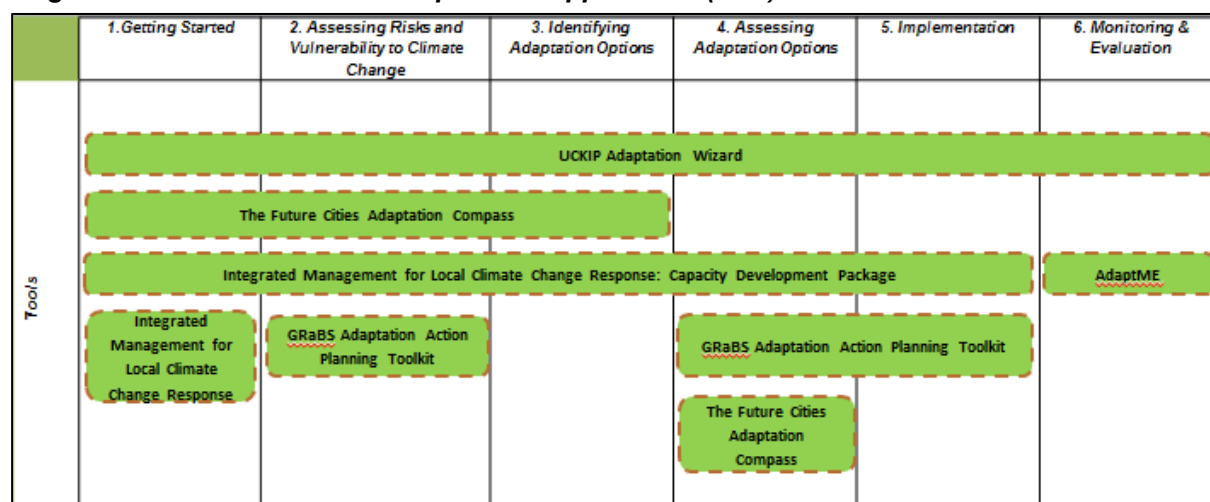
| | 1.Getting Started | 2. Assessing Risks and Vulnerability to Climate Change | 3. Identifying Adaptation Options | 4. Assessing Adaptation Options | 5. Implementation | 6. Monitoring & Evaluation |
|---|---|---|---|---|---|---|
| Tools | | | | | | |

UCKIP Adaptation Wizard

The Future Cities Adaptation Compass

Integrated Management for Local Climate Change Response: Capacity Development Package

AdaptME

Integrated Management for Local Climate Change Response

GRaBS Adaptation Action Planning Toolkit

GRaBS Adaptation Action Planning Toolkit

The Future Cities Adaptation Compass